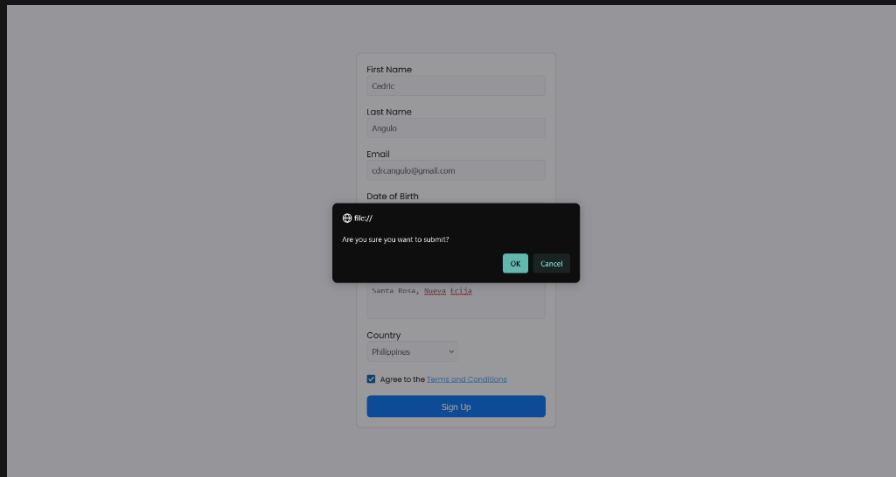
First Name
Cedric

Last Name
Angulo

Email
cdr.angulo@gmail.com

Date of Birth

file://

Are you sure you want to submit?

OK Cancel

Santa Rosa, Nueva Ecija

Country
Philippines

Agree to the Terms and Conditions

Sign Up